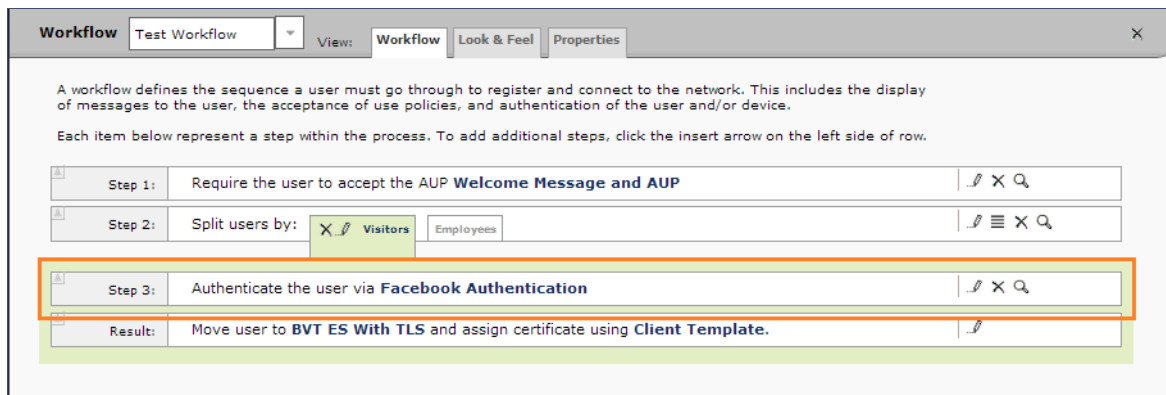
Workflow Test Workflow View: Workflow Look & Feel Properties ×

A workflow defines the sequence a user must go through to register and connect to the network. This includes the display of messages to the user, the acceptance of use policies, and authentication of the user and/or device.

Each item below represent a step within the process. To add additional steps, click the insert arrow on the left side of row.

| | | |
|---|---|---|
| Step 1: | Require the user to accept the AUP **Welcome Message and AUP** | |
| Step 2: | Split users by: Visitors Employees | |
| Step 3: | Authenticate the user via **Facebook Authentication** | |
| Result: | Move user to **BVT ES With TLS** and assign certificate using **Client Template**. | |